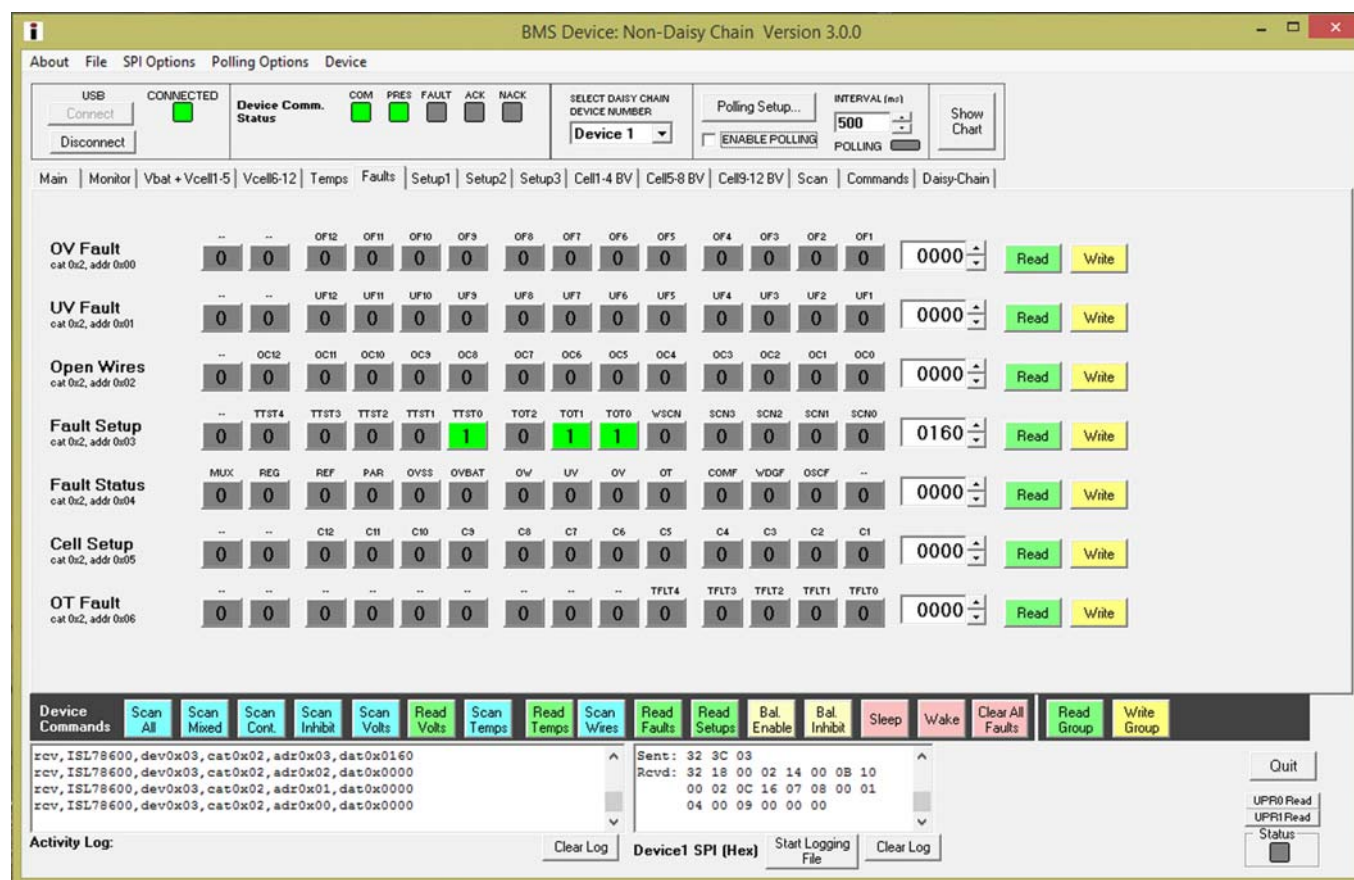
BMS Device: Non-Daisy Chain Version 3.0.0

About File SPI Options Polling Options Device

USB
Connect
Disconnect
CONNECTED

Device Comm. Status
COM PRES FAULT ACK NACK

SELECT DAISY CHAIN DEVICE NUMBER
Device 1

Polling Setup...
ENABLE POLLING

INTERVAL (ms)
500
POLLING

Show Chart

Main | Monitor | Vbat + Vcell1-5 | Vcell6-12 | Temps | Faults | Setup1 | Setup2 | Setup3 | Cell1-4 BV | Cell5-8 BV | Cell9-12 BV | Scan | Commands | Daisy-Chain

OV Fault
cat 0x2, addr 0x00
-- -- OF12 OF11 OF10 OF9 OF8 OF7 OF6 OF5 OF4 OF3 OF2 OF1
0 0 0 0 0 0 0 0 0 0 0 0 0 0
0000 Read Write

UV Fault
cat 0x2, addr 0x01
-- -- UF12 UF11 UF10 UF9 UF8 UF7 UF6 UF5 UF4 UF3 UF2 UF1
0 0 0 0 0 0 0 0 0 0 0 0 0 0
0000 Read Write

Open Wires
cat 0x2, addr 0x02
-- OC12 OC11 OC10 OC9 OC8 OC7 OC6 OC5 OC4 OC3 OC2 OC1 OC0
0 0 0 0 0 0 0 0 0 0 0 0 0 0
0000 Read Write

Fault Setup
cat 0x2, addr 0x03
-- TTST4 TTST3 TTST2 TTST1 TTST0 TOT2 TOT1 TOT0 WSCN SCN3 SCN2 SCN1 SCN0
0 0 0 0 0 1 0 1 1 0 0 0 0 0
0160 Read Write

Fault Status
cat 0x2, addr 0x04
MUX REG REF PAR OVSS OVBAT OW UV OV OT COMF WDGF OSCF --
0 0 0 0 0 0 0 0 0 0 0 0 0 0
0000 Read Write

Cell Setup
cat 0x2, addr 0x05
-- -- C12 C11 C10 C9 C8 C7 C6 C5 C4 C3 C2 C1
0 0 0 0 0 0 0 0 0 0 0 0 0 0
0000 Read Write

OT Fault
cat 0x2, addr 0x06
-- -- -- -- -- -- -- -- -- TFLT4 TFLT3 TFLT2 TFLT1 TFLT0
0 0 0 0 0 0 0 0 0 0 0 0 0 0
0000 Read Write

Device Commands
Scan All | Scan Mixed | Scan Cont. | Scan Inhibit | Scan Volts | Read Volts | Scan Temps | Read Temps | Scan Wires | Read Faults | Read Setups | Bal. Enable | Bal. Inhibit | Sleep | Wake | Clear All Faults | Read Group | Write Group

rcv,ISL78600,dev0x03,cat0x02,adr0x03,dat0x0160
rcv,ISL78600,dev0x03,cat0x02,adr0x02,dat0x0000
rcv,ISL78600,dev0x03,cat0x02,adr0x01,dat0x0000
rcv,ISL78600,dev0x03,cat0x02,adr0x00,dat0x0000

Sent: 32 3C 03
Rcvd: 32 18 00 02 14 00 0B 10
00 02 0C 16 07 08 00 01
04 00 09 00 00 00

Activity Log:
Clear Log
Device1 SPI (Hex)
Start Logging File
Clear Log

Quit
UPR0 Read
UPR1 Read
Status